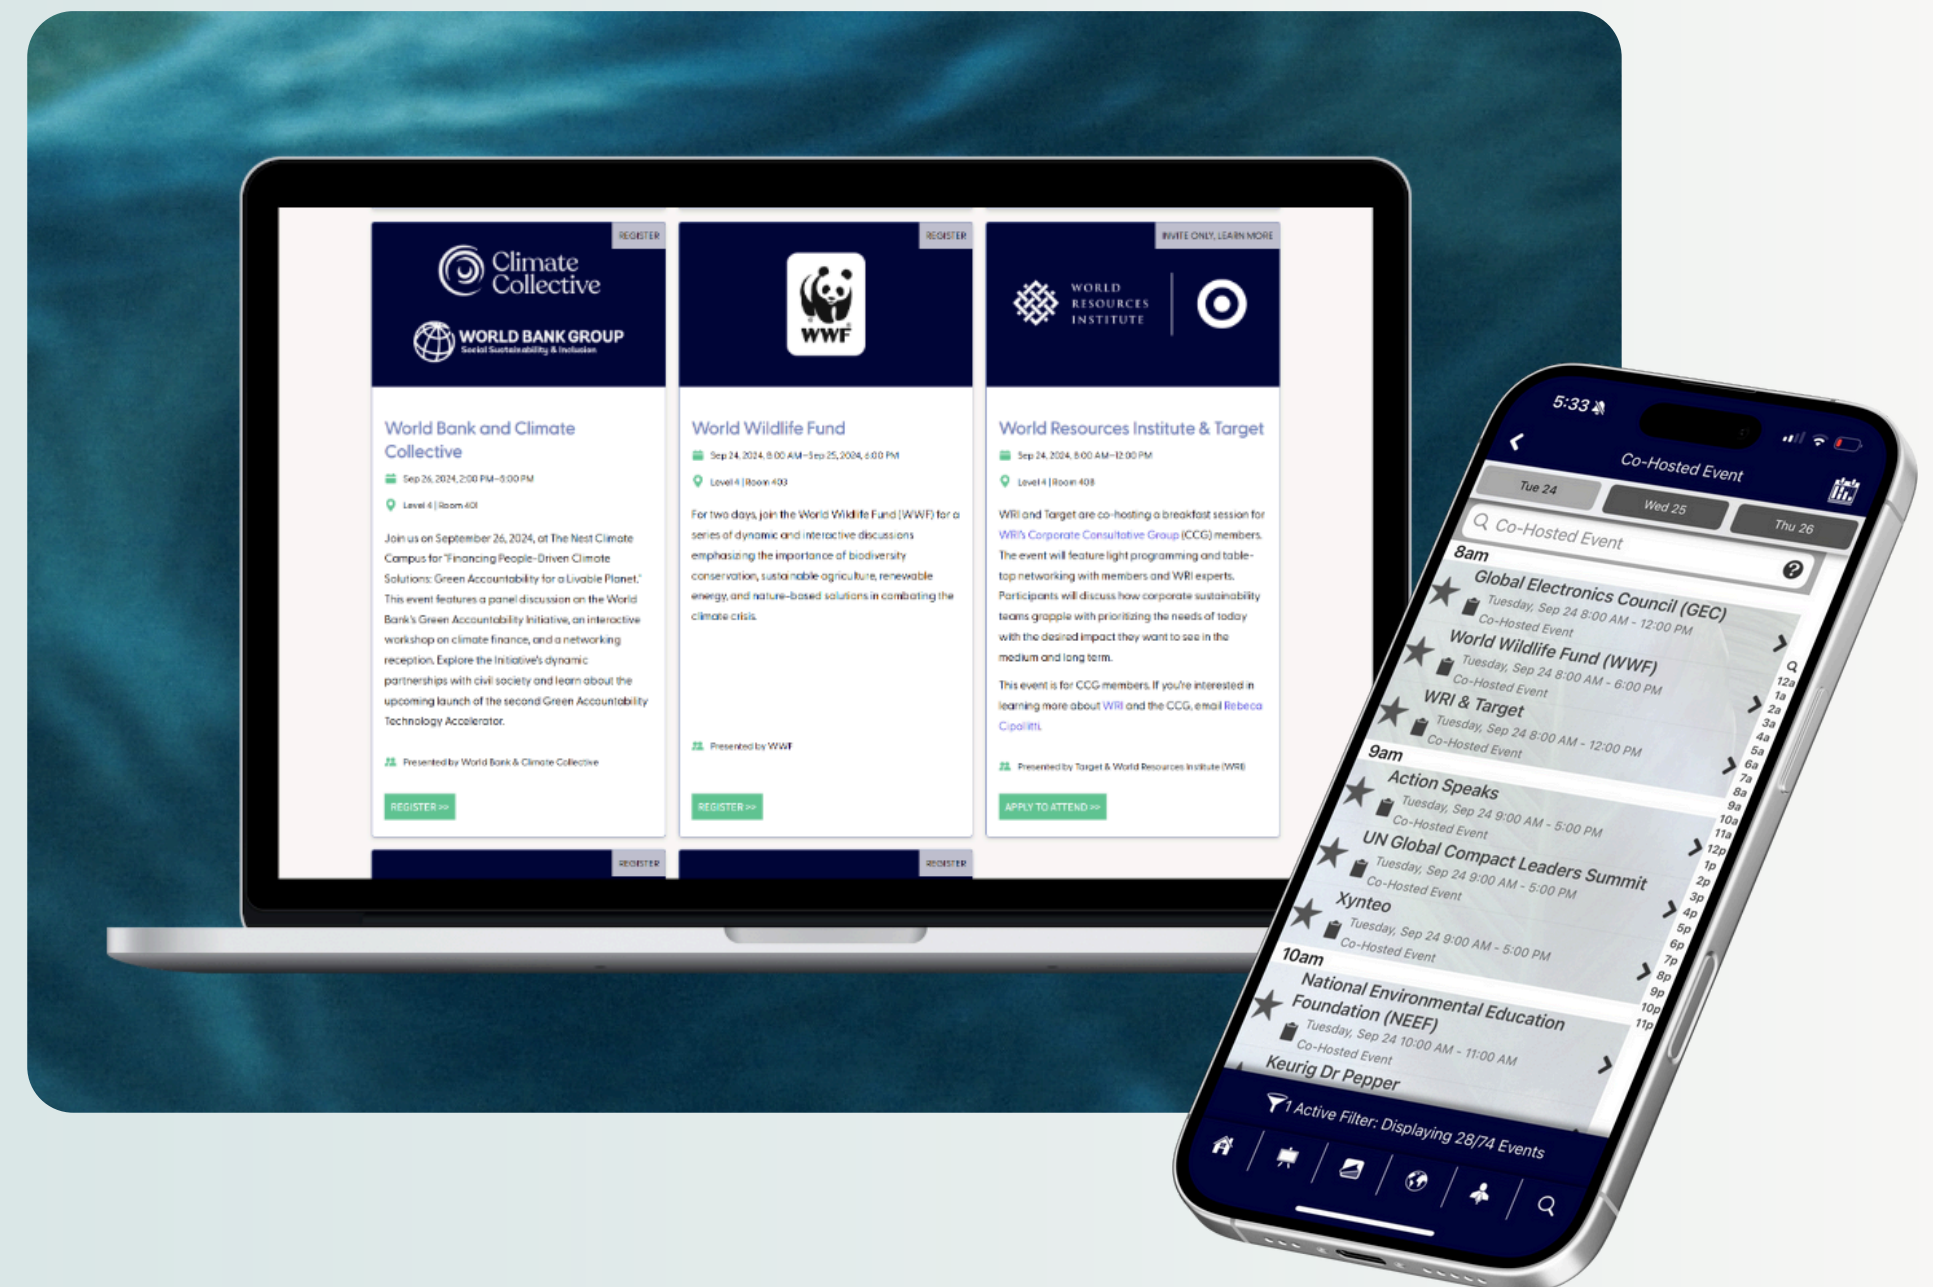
REGISTER

Climate Collective

WORLD BANK GROUP
Social Sustainability & Inclusion

World Bank and Climate Collective

Sep 26, 2024, 2:00 PM–5:00 PM

Level 4 | Room 401

Join us on September 26, 2024, at The Nest Climate Campus for 'Financing People-Driven Climate Solutions: Green Accountability for a Livable Planet.' This event features a panel discussion on the World Bank's Green Accountability Initiative, an interactive workshop on climate finance, and a networking reception. Explore the Initiative's dynamic partnerships with civil society and learn about the upcoming launch of the second Green Accountability Technology Accelerator.

Presented by World Bank & Climate Collective

REGISTER >>

REGISTER

WWF

World Wildlife Fund

Sep 24, 2024, 8:00 AM–Sep 25, 2024, 6:00 PM

Level 4 | Room 403

For two days, join the World Wildlife Fund (WWF) for a series of dynamic and interactive discussions emphasizing the importance of biodiversity conservation, sustainable agriculture, renewable energy, and nature-based solutions in combating the climate crisis.

Presented by WWF

REGISTER >>

INVITE ONLY, LEARN MORE

WORLD RESOURCES INSTITUTE

World Resources Institute & Target

Sep 24, 2024, 8:00 AM–12:00 PM

Level 4 | Room 408

WRI and Target are co-hosting a breakfast session for WRI's Corporate Consultative Group (CCG) members. The event will feature light programming and table-top networking with members and WRI experts. Participants will discuss how corporate sustainability teams grapple with prioritizing the needs of today with the desired impact they want to see in the medium and long term.

This event is for CCG members. If you're interested in learning more about WRI and the CCG, email Rebeca Cipolitti.

Presented by Target & World Resources Institute (WRI)

APPLY TO ATTEND >>

REGISTER

REGISTER

5:33

Co-Hosted Event

Tue 24
Wed 25
Thu 26

Co-Hosted Event

8am

Global Electronics Council (GEC)
Tuesday, Sep 24 8:00 AM - 12:00 PM
Co-Hosted Event

World Wildlife Fund (WWF)
Tuesday, Sep 24 8:00 AM - 6:00 PM
Co-Hosted Event

WRI & Target
Tuesday, Sep 24 8:00 AM - 12:00 PM
Co-Hosted Event

9am

Action Speaks
Tuesday, Sep 24 9:00 AM - 5:00 PM
Co-Hosted Event

UN Global Compact Leaders Summit
Tuesday, Sep 24 9:00 AM - 5:00 PM
Co-Hosted Event

Xynteo
Tuesday, Sep 24 9:00 AM - 5:00 PM
Co-Hosted Event

10am

National Environmental Education Foundation (NEEF)
Tuesday, Sep 24 10:00 AM - 11:00 AM
Co-Hosted Event

Keurig Dr Pepper

Q 12a 1a 2a 3a 4a 5a 6a 7a 8a 9a 10a 11a 12p 1p 2p 3p 4p 5p 6p 7p 8p 9p 10p 11p

1 Active Filter: Displaying 28/74 Events